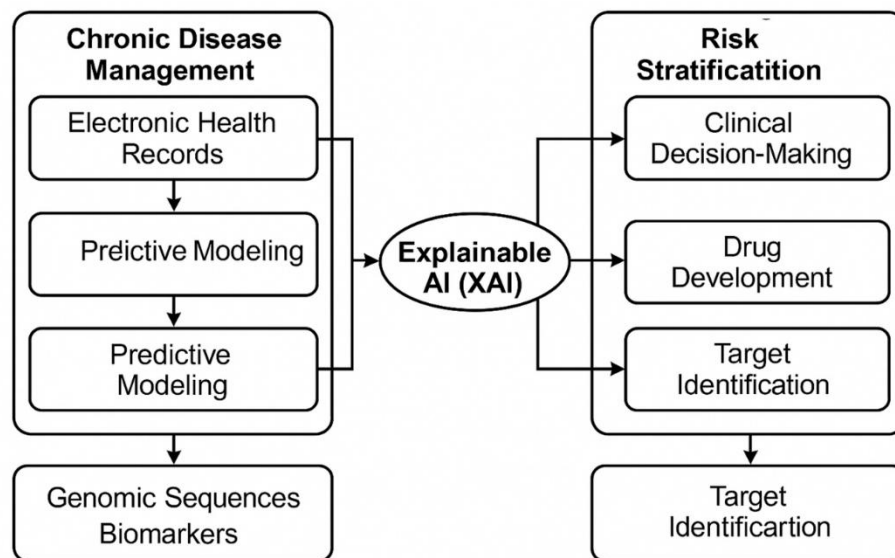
Chronic Disease Management

Electronic Health Records

Prelictive Modeling

Predictive Modeling

Genomic Sequences Biomarkers

Explainable AI (XAI)

Risk Stratificatition

Clinical Decision-Making

Drug Development

Target Identification

Target Identificartion